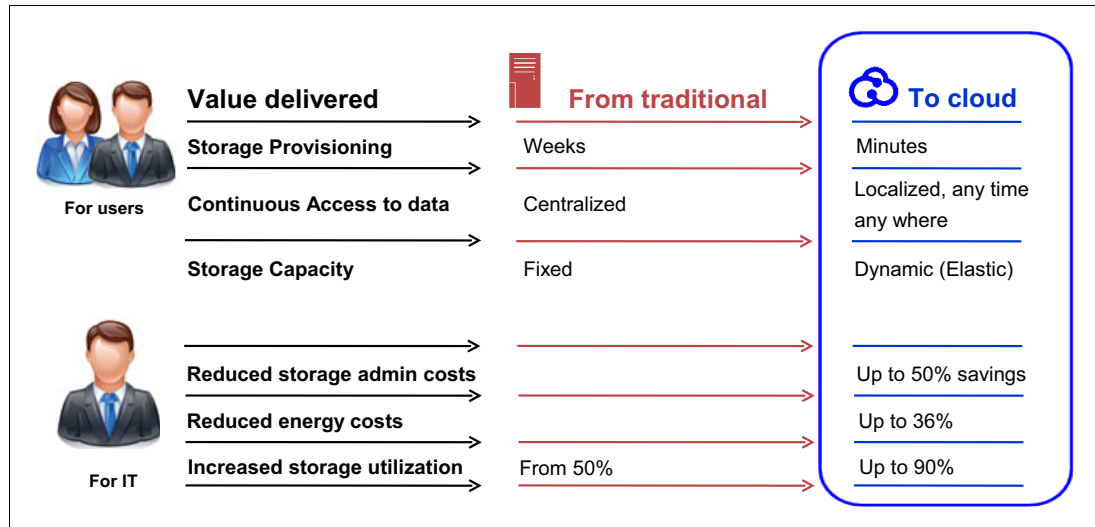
| | Value delivered | From traditional | To cloud |
|---|---|---|---|
| For users | Storage Provisioning | Weeks | Minutes |
| | Continuous Access to data | Centralized | Localized, any time any where |
| | Storage Capacity | Fixed | Dynamic (Elastic) |
| For IT | Reduced storage admin costs | | Up to 50% savings |
| | Reduced energy costs | | Up to 36% |
| | Increased storage utilization | From 50% | Up to 90% |